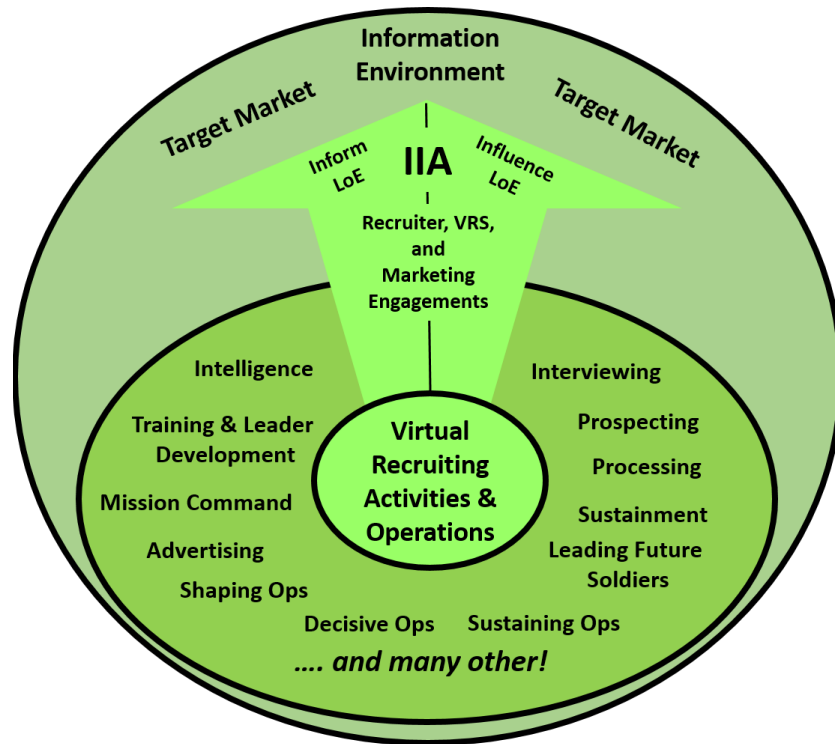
Information Environment

Target Market

Target Market

Inform LoE

IIA

Influence LoE

Recruiter, VRS, and Marketing Engagements

Intelligence

Training & Leader Development

Mission Command

Advertising

Shaping Ops

Virtual Recruiting Activities & Operations

Interviewing

Prospecting

Processing

Sustainment

Leading Future Soldiers

Decisive Ops

Sustaining Ops

.... and many other!